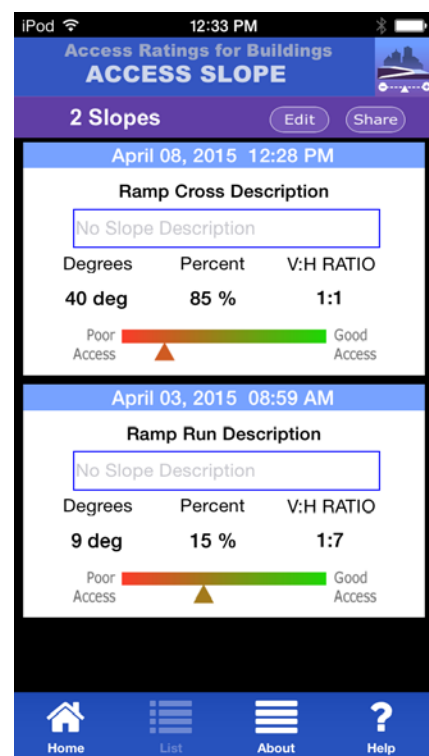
iPod 12:33 PM

Access Ratings for Buildings
ACCESS SLOPE

2 Slopes Edit Share

April 08, 2015 12:28 PM

Ramp Cross Description

No Slope Description

| Degrees | Percent | V:H RATIO |
|---|---|---|
| 40 deg | 85 % | 1:1 |

Poor Access Good Access

April 03, 2015 08:59 AM

Ramp Run Description

No Slope Description

| Degrees | Percent | V:H RATIO |
|---|---|---|
| 9 deg | 15 % | 1:7 |

Poor Access Good Access

Home List About Help